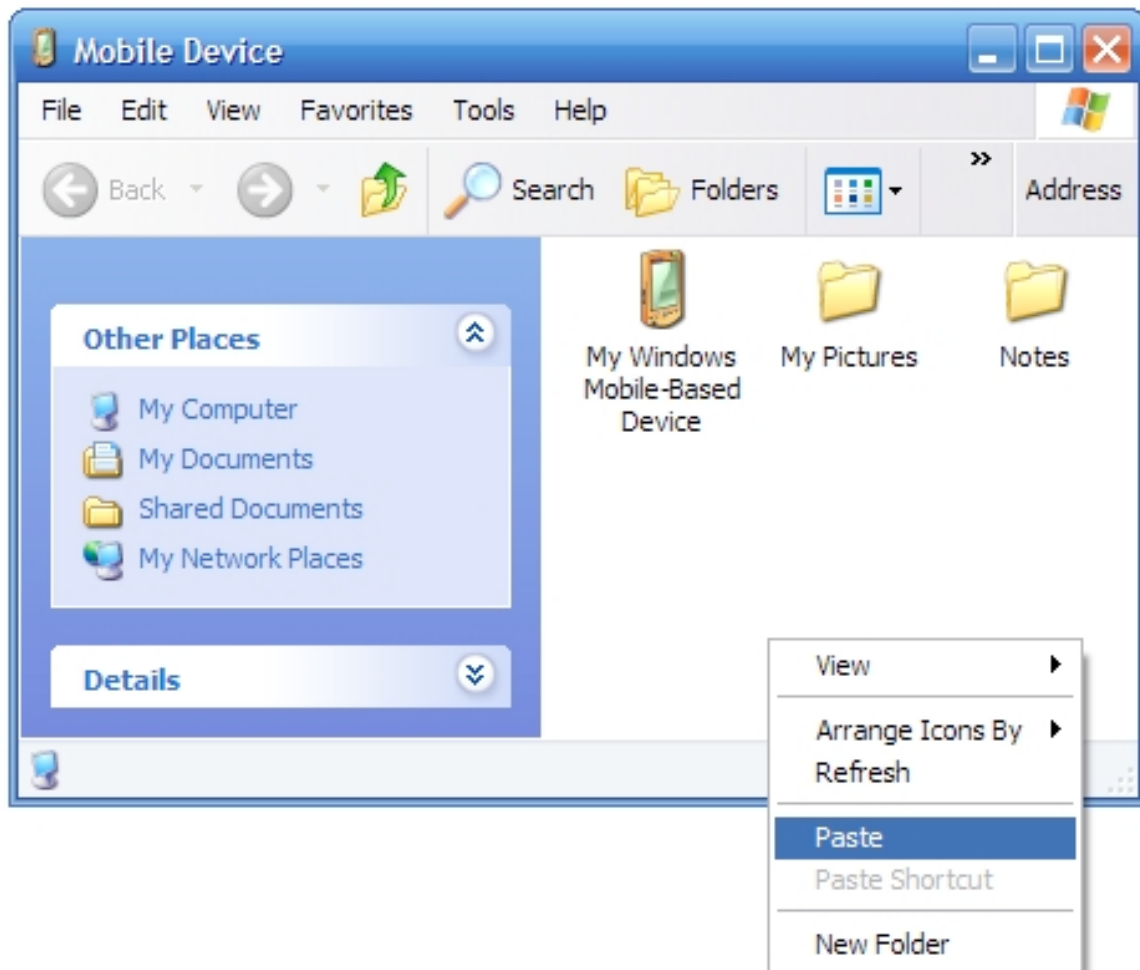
Mobile Device

File Edit View Favorites Tools Help

Back Search Folders » Address

Other Places

My Computer
My Documents
Shared Documents
My Network Places

Details

My Windows Mobile-Based Device

My Pictures

Notes

View
Arrange Icons By
Refresh
Paste
Paste Shortcut
New Folder